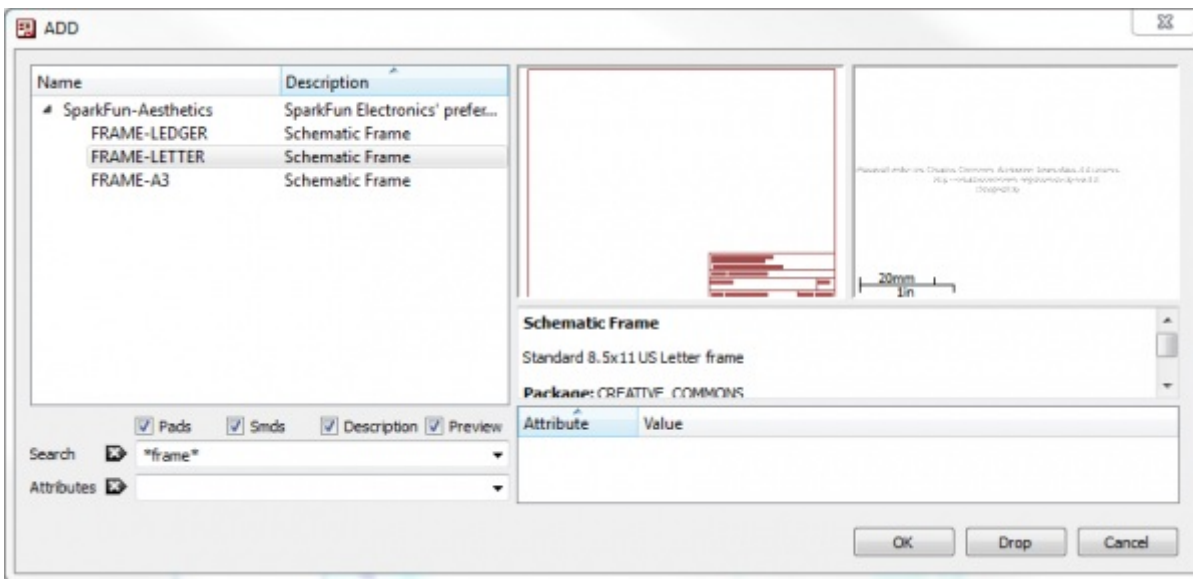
ADD

| Name | Description |
|---|---|
| SparkFun-Aesthetics | SparkFun Electronics' prefer... |
| FRAME-LEDGER | Schematic Frame |
| FRAME-LETTER | Schematic Frame |
| FRAME-A3 | Schematic Frame |

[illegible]

20mm
1in

Schematic Frame

Standard 8.5x11 US Letter frame

Package: CREATIVE_COMMONS

Pads Smds Description Preview

Search *frame*

Attributes

| Attribute | Value |
|---|---|

OK Drop Cancel